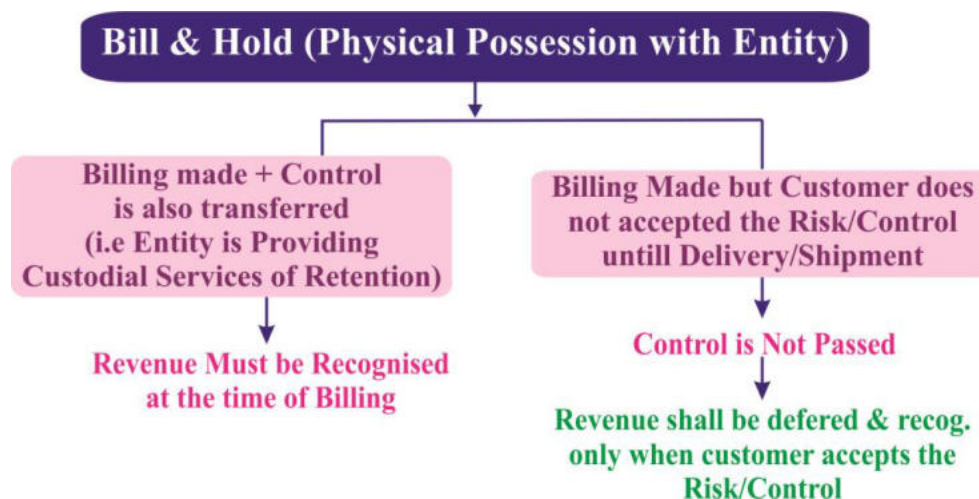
Bill & Hold (Physical Possession with Entity)

Billing made + Control is also transferred (i.e Entity is Providing Custodial Services of Retention)

Revenue Must be Recognised at the time of Billing

Billing Made but Customer does not accepted the Risk/Control untill Delivery/Shipment

Control is Not Passed

Revenue shall be defered & recog. only when customer accepts the Risk/Control